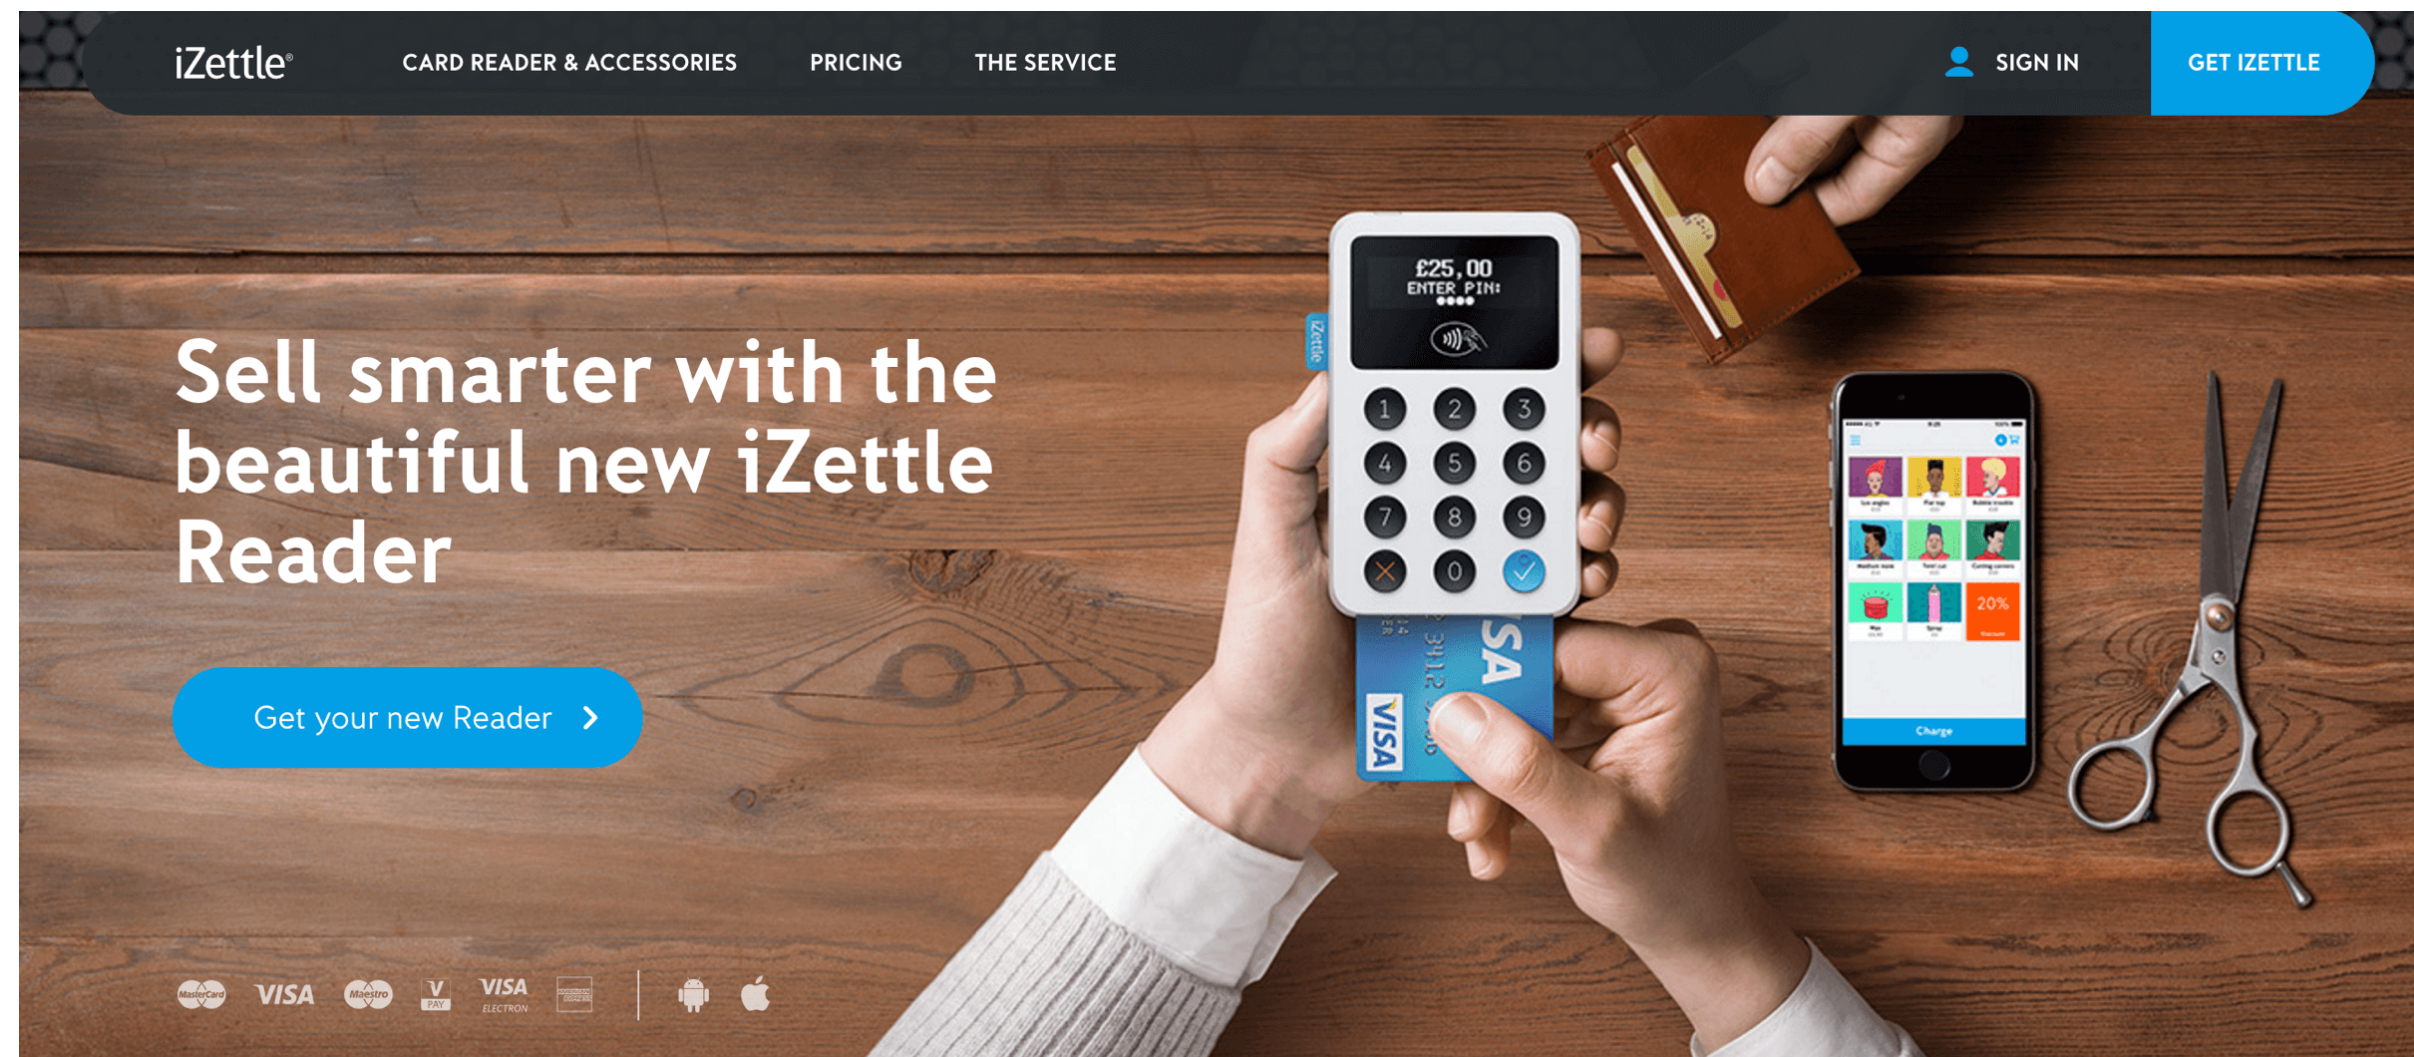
iZettle

CARD READER & ACCESSORIES PRICING THE SERVICE

SIGN IN GET IZETTLE

£25,00
ENTER PIN:
••••

iZettle

1 2 3
4 5 6
7 8 9
0

VISA

VISA

20%

Charge

Sell smarter with the beautiful new iZettle Reader

Get your new Reader

MasterCard VISA Maestro V PAY VISA ELECTRON